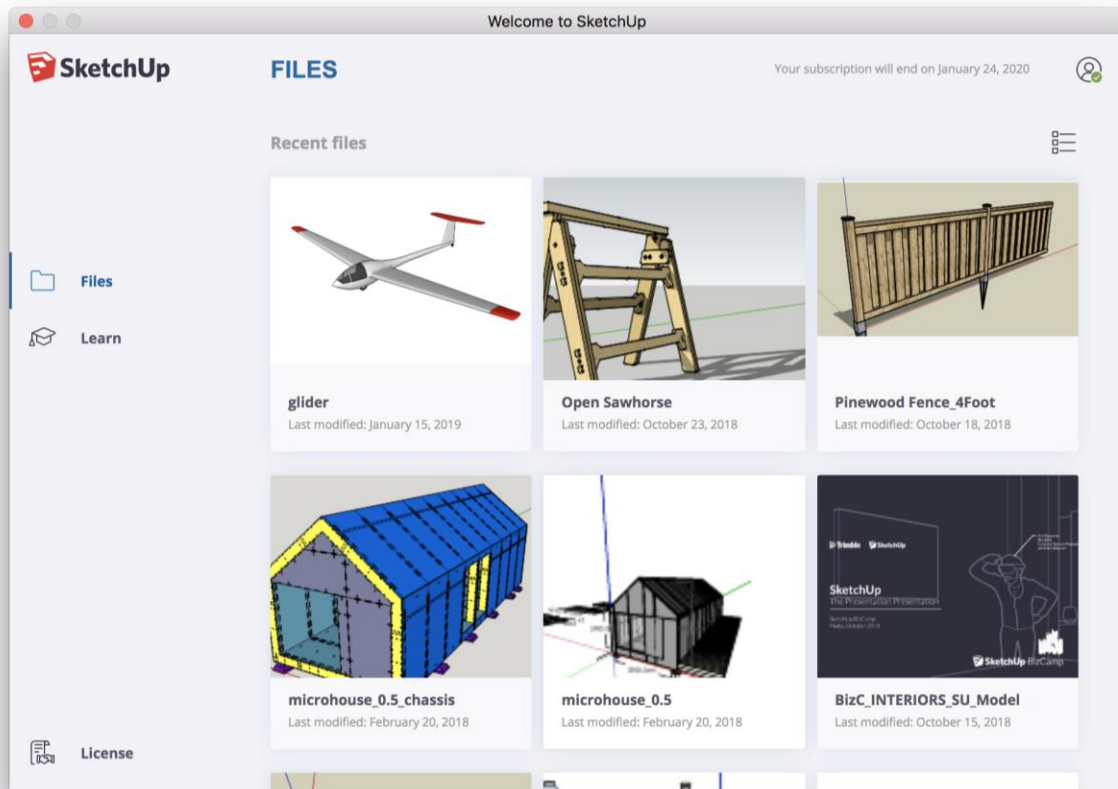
Welcome to SketchUp

SketchUp

FILES

Your subscription will end on January 24, 2020

Recent files

Files

Learn

glider
Last modified: January 15, 2019

Open Sawhorse
Last modified: October 23, 2018

Pinewood Fence_4Foot
Last modified: October 18, 2018

microhouse_0.5_chassis
Last modified: February 20, 2018

microhouse_0.5
Last modified: February 20, 2018

Trimble SketchUp
SketchUp
The Presentation Presentation
SketchUp BizCamp

BizC_INTERIORS_SU_Model
Last modified: October 15, 2018

License